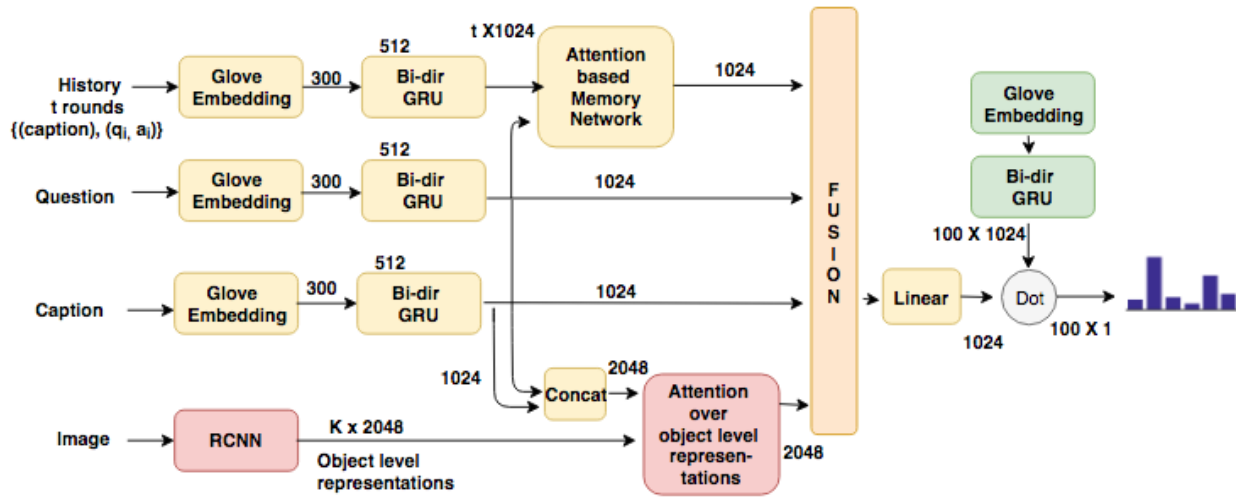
History t rounds {(caption), $(q_i, a_i)$}

Glove Embedding

300

512

Bi-dir GRU

t X1024

Attention based Memory Network

1024

Question

Glove Embedding

300

512

Bi-dir GRU

1024

Caption

Glove Embedding

300

512

Bi-dir GRU

1024

1024

Concat

2048

Attention over object level representations

2048

Image

RCNN

K x 2048

Object level representations

F U S I O N

Linear

1024

Glove Embedding

Bi-dir GRU

100 X 1024

Dot

100 X 1